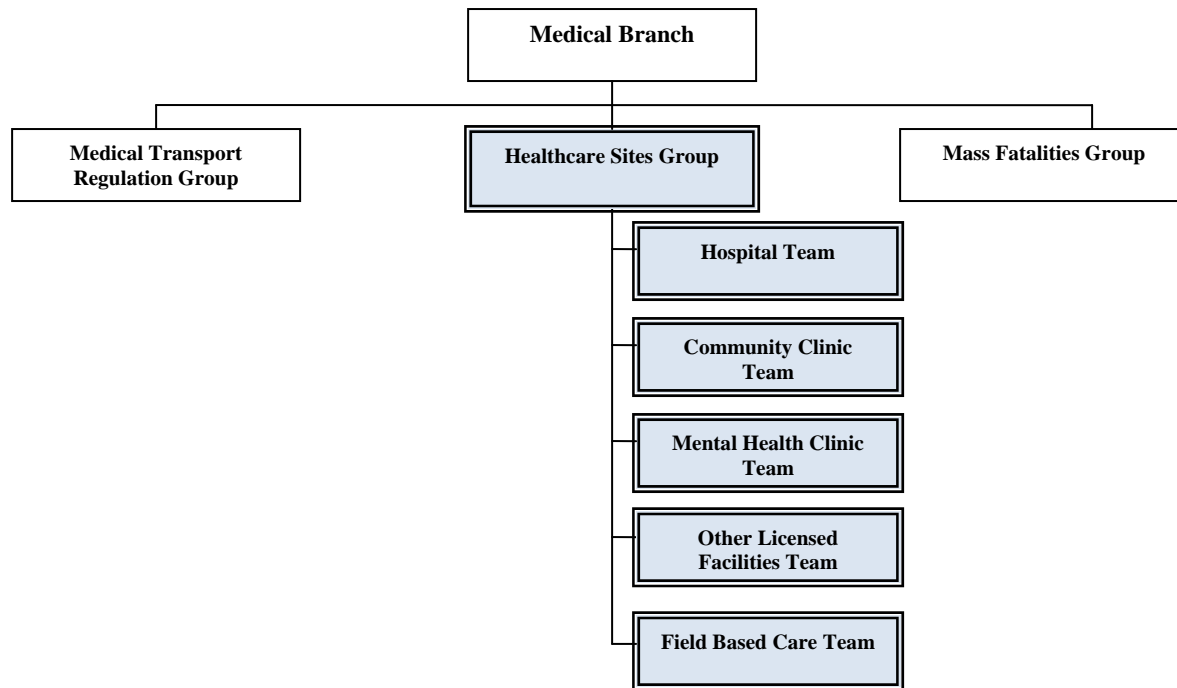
Medical Branch

Medical Transport Regulation Group

Healthcare Sites Group

Mass Fatalities Group

Hospital Team

Community Clinic Team

Mental Health Clinic Team

Other Licensed Facilities Team

Field Based Care Team